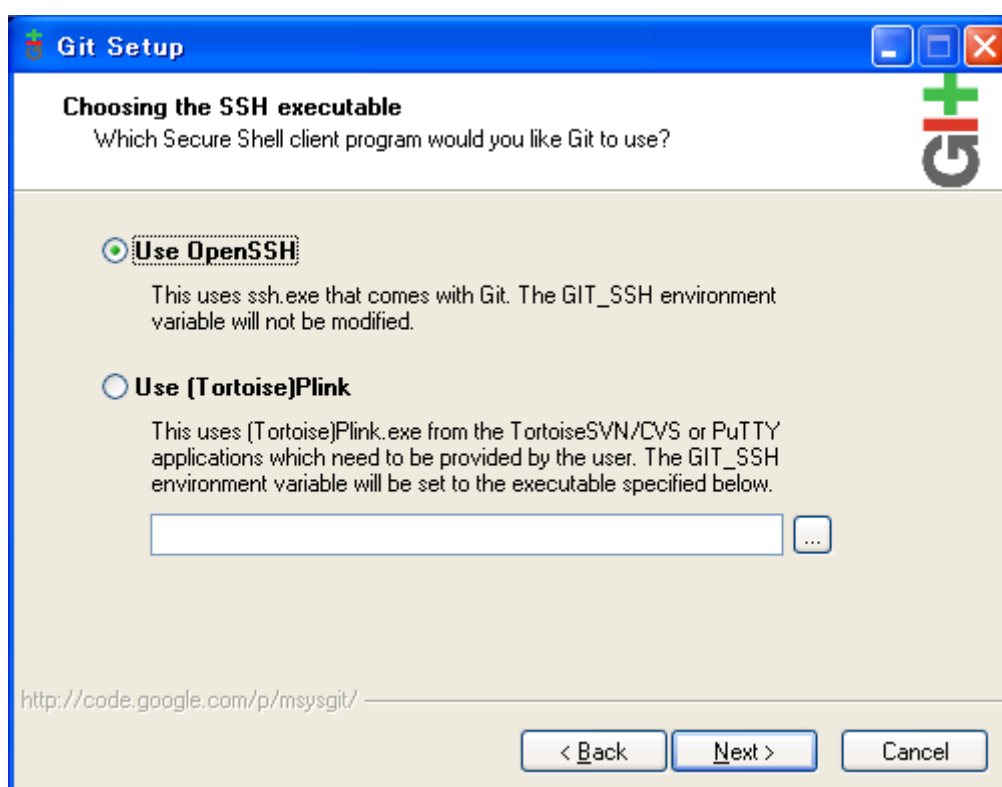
Git Setup

Choosing the SSH executable
Which Secure Shell client program would you like Git to use?

Use OpenSSH

This uses ssh.exe that comes with Git. The GIT_SSH environment variable will not be modified.

Use (Tortoise)Plink

This uses (Tortoise)Plink.exe from the TortoiseSVN/CVS or PuTTY applications which need to be provided by the user. The GIT_SSH environment variable will be set to the executable specified below.

...

http://code.google.com/p/msysgit/

< Back
Next >
Cancel